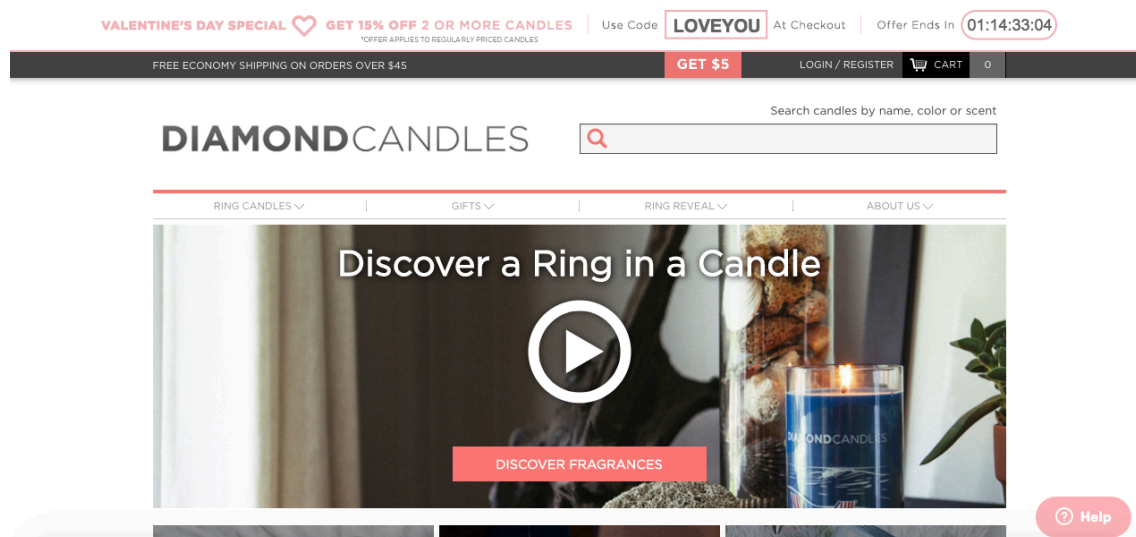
VALENTINE'S DAY SPECIAL GET 15% OFF 2 OR MORE CANDLES
*OFFER APPLIES TO REGULARLY PRICED CANDLES
Use Code LOVEYOU At Checkout Offer Ends In 01:14:33:04

FREE ECONOMY SHIPPING ON ORDERS OVER $45 GET $5 LOGIN / REGISTER CART 0

Search candles by name, color or scent

DIAMONDCANDLES

RING CANDLES GIFTS RING REVEAL ABOUT US

Discover a Ring in a Candle

DIAMONDCANDLES

DISCOVER FRAGRANCES

Help